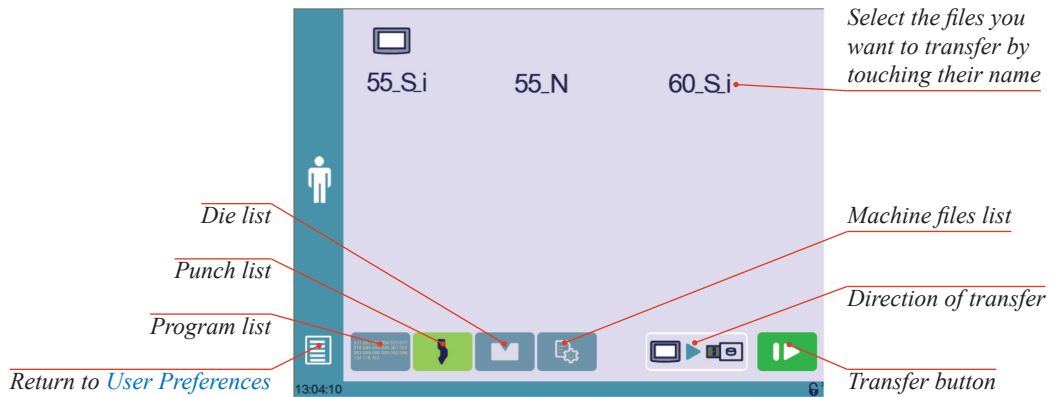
55_S_i

55_N

60_S_i

Select the files you want to transfer by touching their name

Die list

Punch list

Program list

Return to User Preferences

Machine files list

Direction of transfer

Transfer button

13:04:10